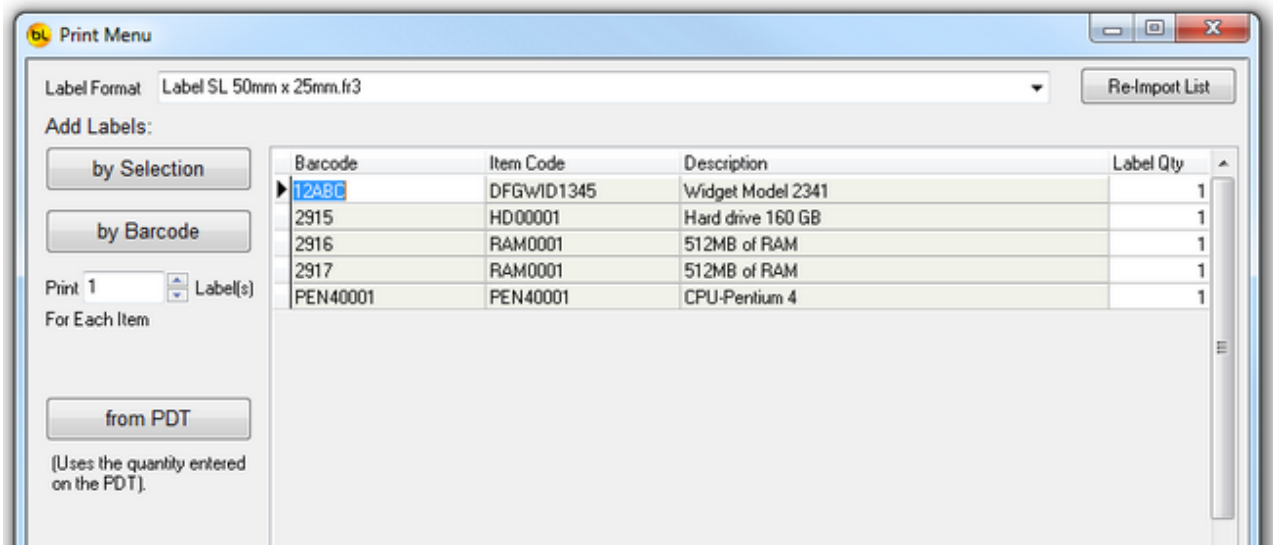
bL Print Menu

Label Format Label SL 50mm x 25mm.fr3

Re-Import List

Add Labels:

by Selection

by Barcode

Print 1 Label(s)
For Each Item

from PDT

(Uses the quantity entered on the PDT).

| Barcode | Item Code | Description | Label Qty |
|---|---|---|---|
| 12ABC | DFGWID1345 | Widget Model 2341 | 1 |
| 2915 | HD00001 | Hard drive 160 GB | 1 |
| 2916 | RAM0001 | 512MB of RAM | 1 |
| 2917 | RAM0001 | 512MB of RAM | 1 |
| PEN40001 | PEN40001 | CPU-Pentium 4 | 1 |